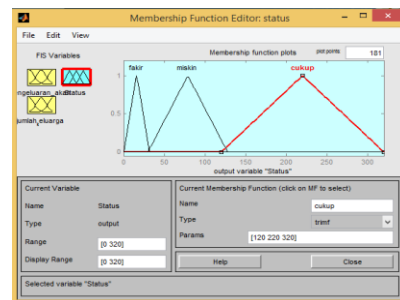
Membership Function Editor: status

File Edit View

FIS Variables

engeluaran_ak Status

jumlah_eluarga

Membership function plots

plot points 181

fakir miskin cukup

1

0.5

0

0 50 100 150 200 250 300

output variable "Status"

Current Variable

Name Status

Type output

Range [0 320]

Display Range [0 320]

Current Membership Function (click on MF to select)

Name cukup

Type trimf

Params [120 220 320]

Help

Close

Selected variable "Status"